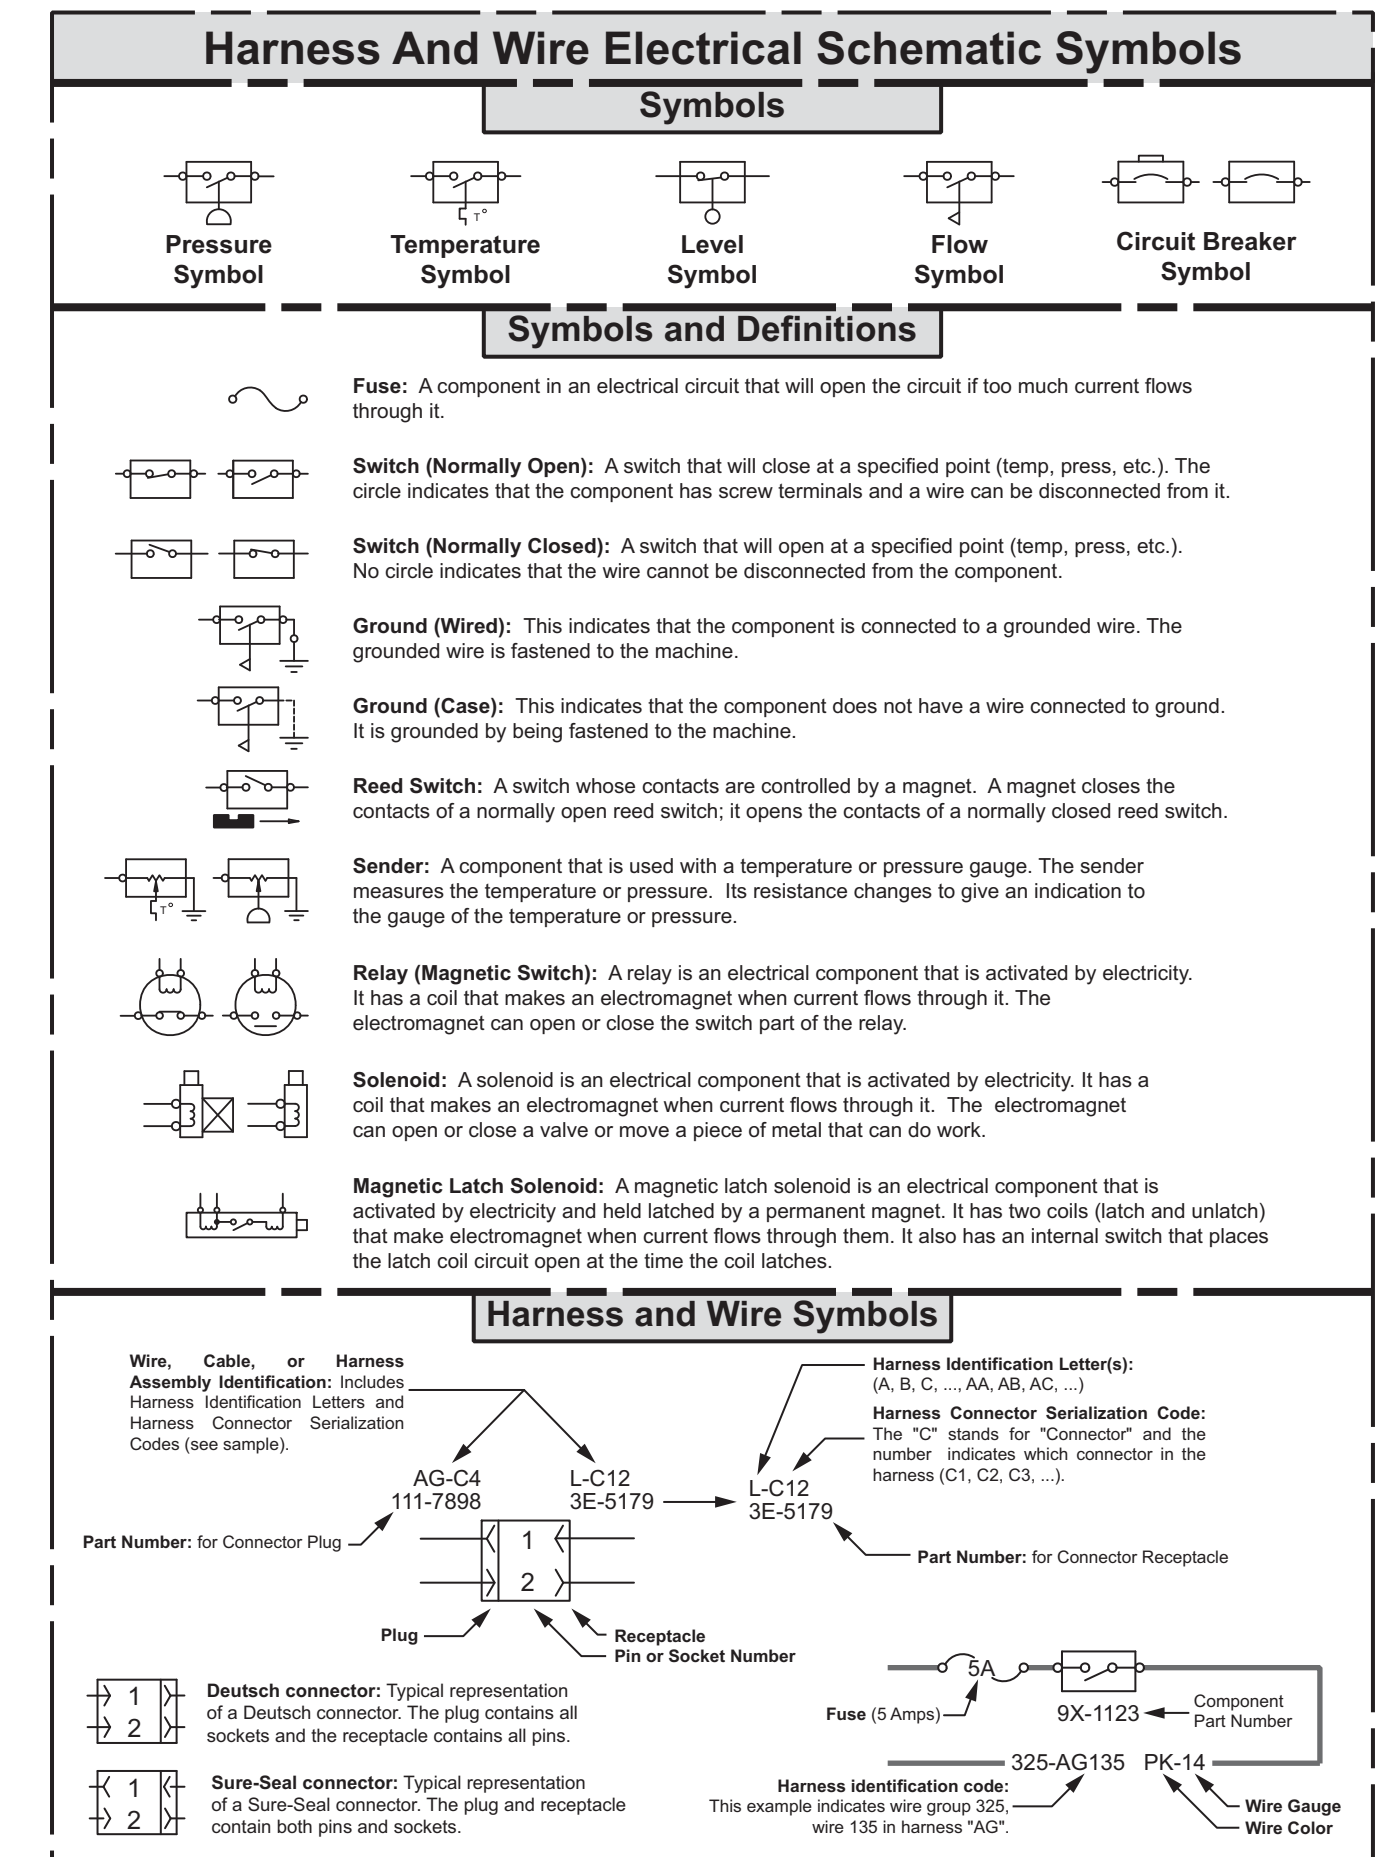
Harness And Wire Electrical Schematic Symbols

Symbols

T°

Pressure Symbol

Temperature Symbol

Level Symbol

Flow Symbol

Circuit Breaker Symbol

Symbols and Definitions

Fuse: A component in an electrical circuit that will open the circuit if too much current flows through it.

Switch (Normally Open): A switch that will close at a specified point (temp, press, etc.). The circle indicates that the component has screw terminals and a wire can be disconnected from it.

Switch (Normally Closed): A switch that will open at a specified point (temp, press, etc.). No circle indicates that the wire cannot be disconnected from the component.

Ground (Wired): This indicates that the component is connected to a grounded wire. The grounded wire is fastened to the machine.

Ground (Case): This indicates that the component does not have a wire connected to ground. It is grounded by being fastened to the machine.

Reed Switch: A switch whose contacts are controlled by a magnet. A magnet closes the contacts of a normally open reed switch; it opens the contacts of a normally closed reed switch.

T°

Sender: A component that is used with a temperature or pressure gauge. The sender measures the temperature or pressure. Its resistance changes to give an indication to the gauge of the temperature or pressure.

Relay (Magnetic Switch): A relay is an electrical component that is activated by electricity. It has a coil that makes an electromagnet when current flows through it. The electromagnet can open or close the switch part of the relay.

Solenoid: A solenoid is an electrical component that is activated by electricity. It has a coil that makes an electromagnet when current flows through it. The electromagnet can open or close a valve or move a piece of metal that can do work.

Magnetic Latch Solenoid: A magnetic latch solenoid is an electrical component that is activated by electricity and held latched by a permanent magnet. It has two coils (latch and unlatch) that make electromagnet when current flows through them. It also has an internal switch that places the latch coil circuit open at the time the coil latches.

Harness and Wire Symbols

Wire, Cable, or Harness Assembly Identification: Includes Harness Identification Letters and Harness Connector Serialization Codes (see sample).

Harness Identification Letter(s): (A, B, C, ..., AA, AB, AC, ...)

Harness Connector Serialization Code: The "C" stands for "Connector" and the number indicates which connector in the harness (C1, C2, C3, ...).

AG-C4
111-7898

L-C12
3E-5179

L-C12
3E-5179

Part Number: for Connector Plug

Part Number: for Connector Receptacle

1
2

Plug

Receptacle
Pin or Socket Number

1
2

Deutsch connector: Typical representation of a Deutsch connector. The plug contains all sockets and the receptacle contains all pins.

1
2

Sure-Seal connector: Typical representation of a Sure-Seal connector. The plug and receptacle contain both pins and sockets.

5A

Fuse (5 Amps)

9X-1123

Component Part Number

325-AG135 PK-14

Harness identification code: This example indicates wire group 325, wire 135 in harness "AG".

Wire Gauge
Wire Color